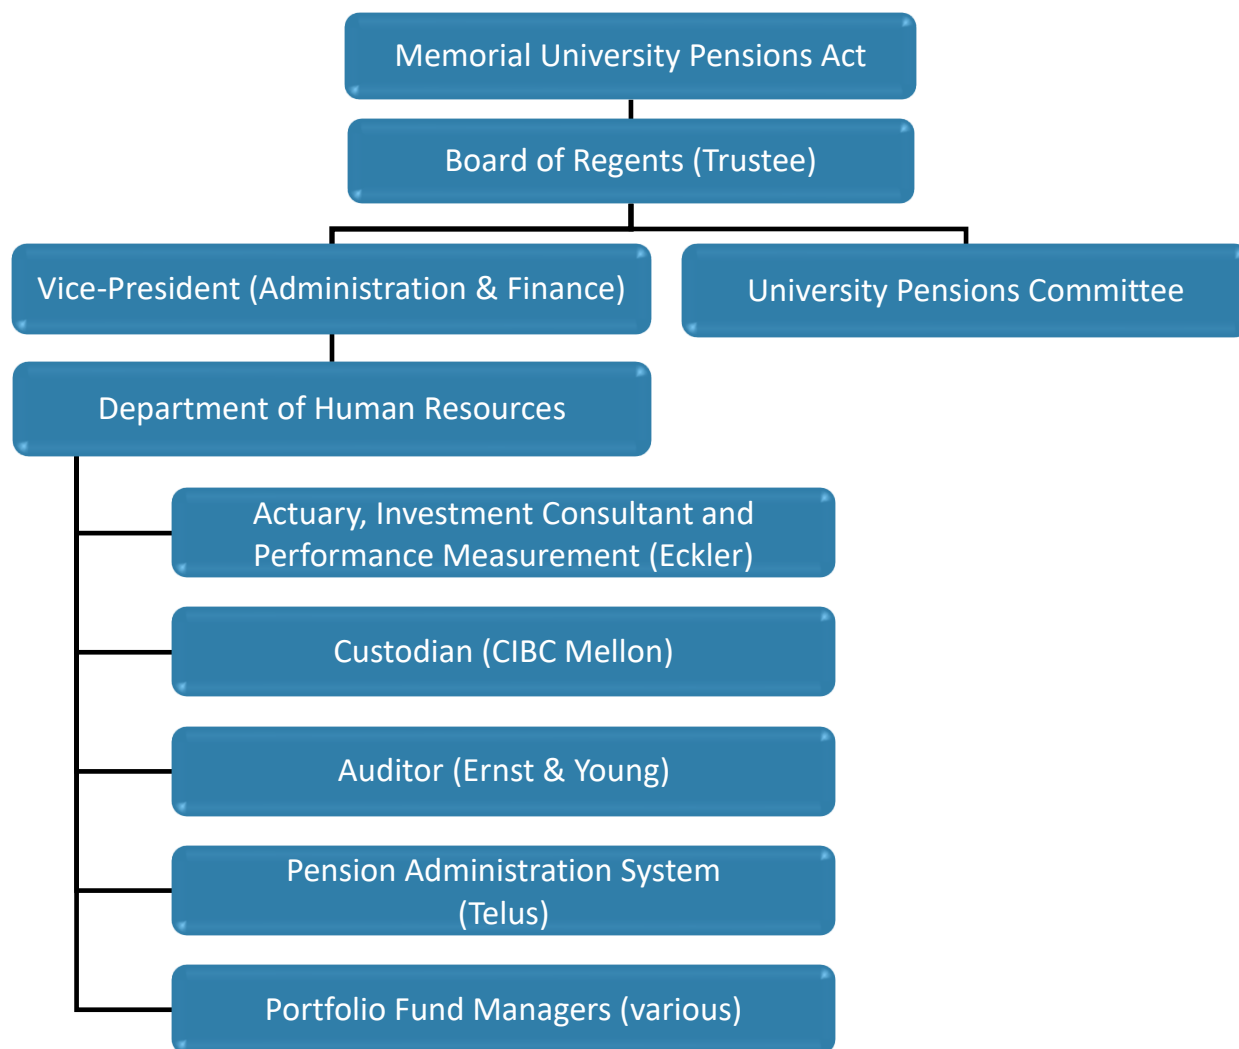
Memorial University Pensions Act

Board of Regents (Trustee)

Vice-President (Administration & Finance)

University Pensions Committee

Department of Human Resources

Actuary, Investment Consultant and Performance Measurement (Eckler)

Custodian (CIBC Mellon)

Auditor (Ernst & Young)

Pension Administration System (Telus)

Portfolio Fund Managers (various)